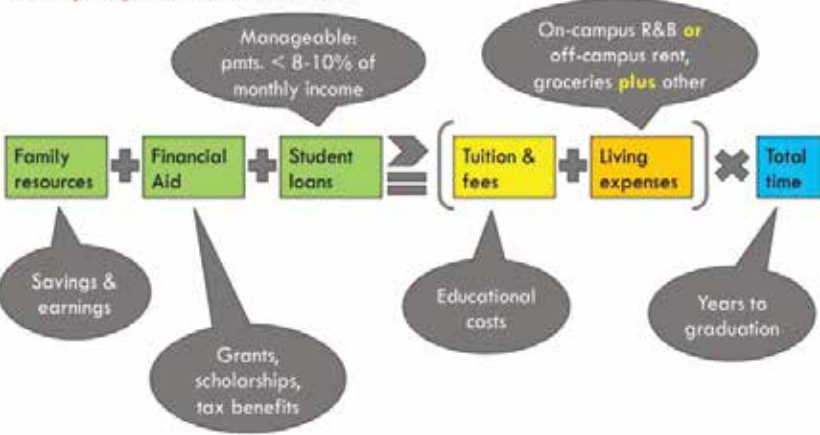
Manageable: pmts. < 8-10% of monthly income

On-campus R&B or off-campus rent, groceries plus other

Family resources + Financial Aid + Student loans $\geq$ ( Tuition & fees + Living expenses ) $\times$ Total time

Savings & earnings

Grants, scholarships, tax benefits

Educational costs

Years to graduation